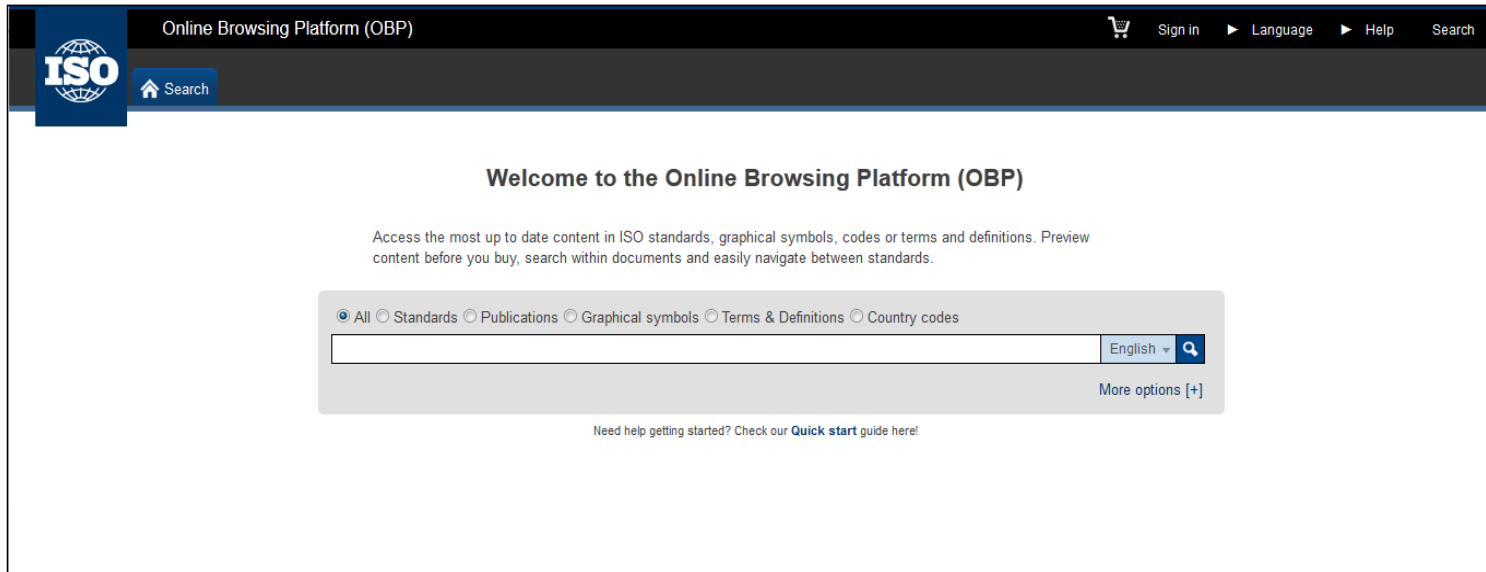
ISO

Online Browsing Platform (OBP)

Sign in ► Language ► Help Search

Search

Welcome to the Online Browsing Platform (OBP)

Access the most up to date content in ISO standards, graphical symbols, codes or terms and definitions. Preview content before you buy, search within documents and easily navigate between standards.

All Standards Publications Graphical symbols Terms & Definitions Country codes

English

More options [+]

Need help getting started? Check our Quick start guide here!